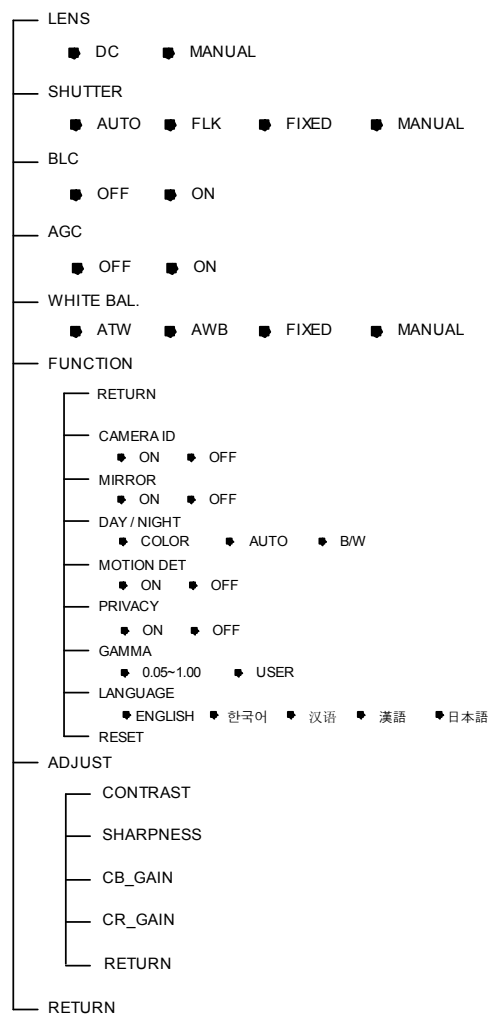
LENS

DC MANUAL

SHUTTER

AUTO FLK FIXED MANUAL

BLC

OFF ON

AGC

OFF ON

WHITE BAL.

ATW AWB FIXED MANUAL

FUNCTION

RETURN

CAMERA ID

ON OFF

MIRROR

ON OFF

DAY / NIGHT

COLOR AUTO B/W

MOTION DET

ON OFF

PRIVACY

ON OFF

GAMMA

0.05~1.00 USER

LANGUAGE

ENGLISH 한국어 汉语 漢語 日本語

RESET

ADJUST

CONTRAST

SHARPNESS

CB_GAIN

CR_GAIN

RETURN

RETURN